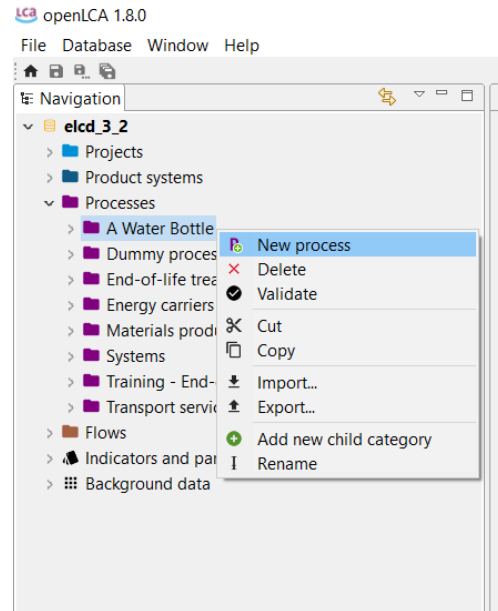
LCA openLCA 1.8.0

File Database Window Help

Navigation

elcd_3_2
Projects
Product systems
Processes
A Water Bottle
Dummy proces
End-of-life trea
Energy carriers
Materials produ
Systems
Training - End-
Transport servic
Flows
Indicators and par
Background data

New process
Delete
Validate
Cut
Copy
Import...
Export...
Add new child category
Rename